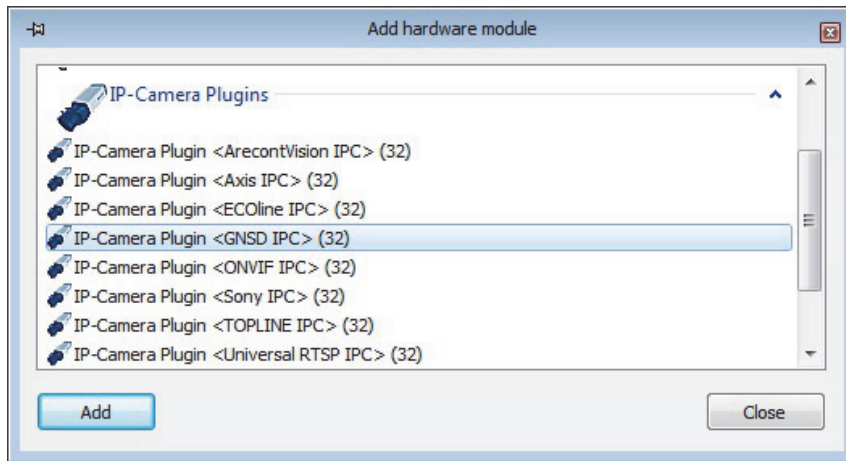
Add hardware module

IP-Camera Plugins

IP-Camera Plugin <ArecontVision IPC> (32)
IP-Camera Plugin <Axis IPC> (32)
IP-Camera Plugin <ECOline IPC> (32)
IP-Camera Plugin <GNSD IPC> (32)
IP-Camera Plugin <ONVIF IPC> (32)
IP-Camera Plugin <Sony IPC> (32)
IP-Camera Plugin <TOPLINE IPC> (32)
IP-Camera Plugin <Universal RTSP IPC> (32)

Add

Close